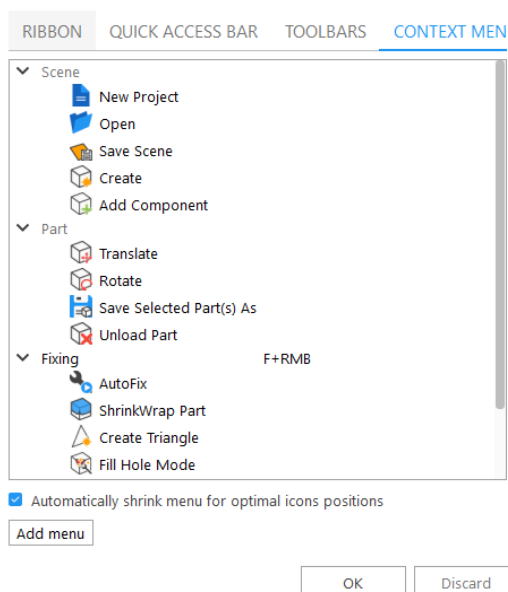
RIBBON QUICK ACCESS BAR TOOLBARS CONTEXT MEN

Scene
New Project
Open
Save Scene
Create
Add Component
Part
Translate
Rotate
Save Selected Part(s) As
Unload Part
Fixing F+RMB
AutoFix
ShrinkWrap Part
Create Triangle
Fill Hole Mode

Automatically shrink menu for optimal icons positions

Add menu

OK Discard